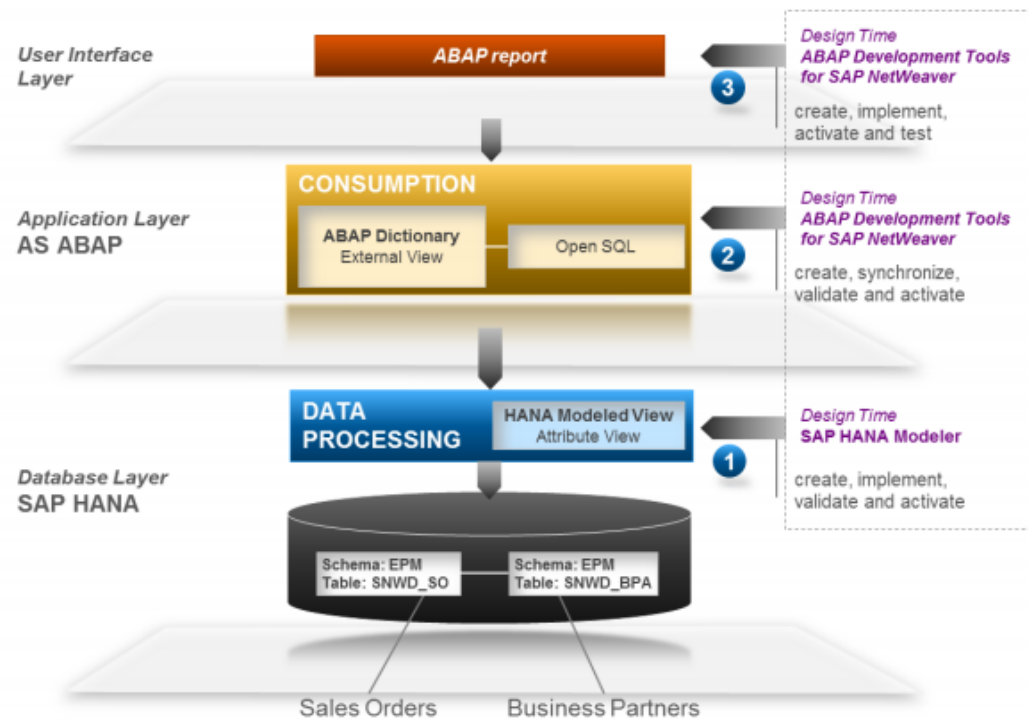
User Interface Layer

ABAP report

3

Design Time
ABAP Development Tools for SAP NetWeaver

create, implement, activate and test

CONSUMPTION

Application Layer
AS ABAP

ABAP Dictionary
External View

Open SQL

2

Design Time
ABAP Development Tools for SAP NetWeaver

create, synchronize, validate and activate

DATA PROCESSING

HANA Modeled View
Attribute View

1

Design Time
SAP HANA Modeler

create, implement, validate and activate

Database Layer
SAP HANA

Schema: EPM
Table: SNWD_SO

Schema: EPM
Table: SNWD_BPA

Sales Orders

Business Partners